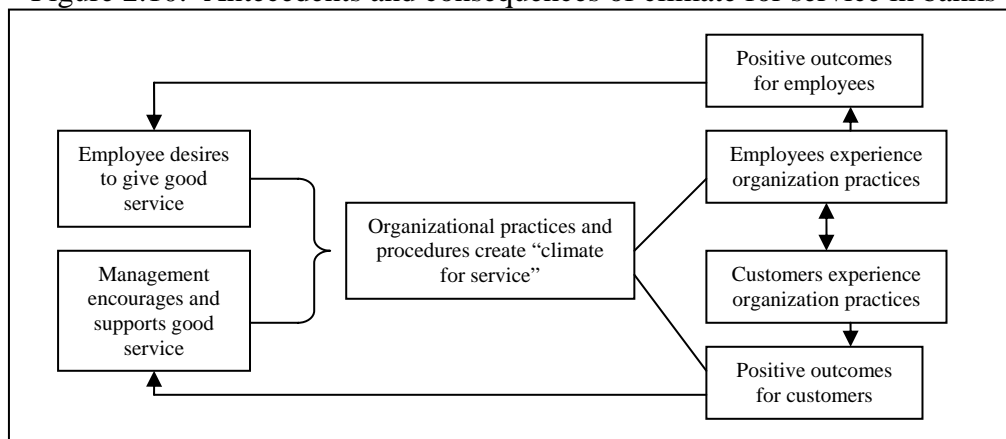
Figure 2.10: Antecedents and consequences of climate for service in banks

Positive outcomes for employees

Employee desires to give good service

Employees experience organization practices

Organizational practices and procedures create "climate for service"

Management encourages and supports good service

Customers experience organization practices

Positive outcomes for customers